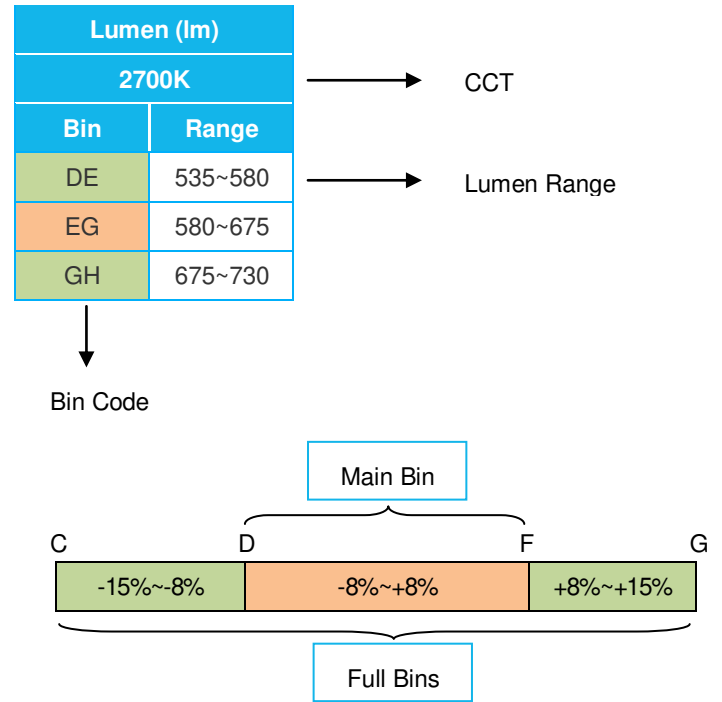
| Lumen (lm) | |
|---|---|
| 2700K | |
| Bin | Range |
| DE | 535~580 |
| EG | 580~675 |
| GH | 675~730 |

CCT

Lumen Range

Bin Code

Main Bin

C D F G

| -15%~-8% | -8%~+8% | +8%~+15% |
|---|---|---|

Full Bins